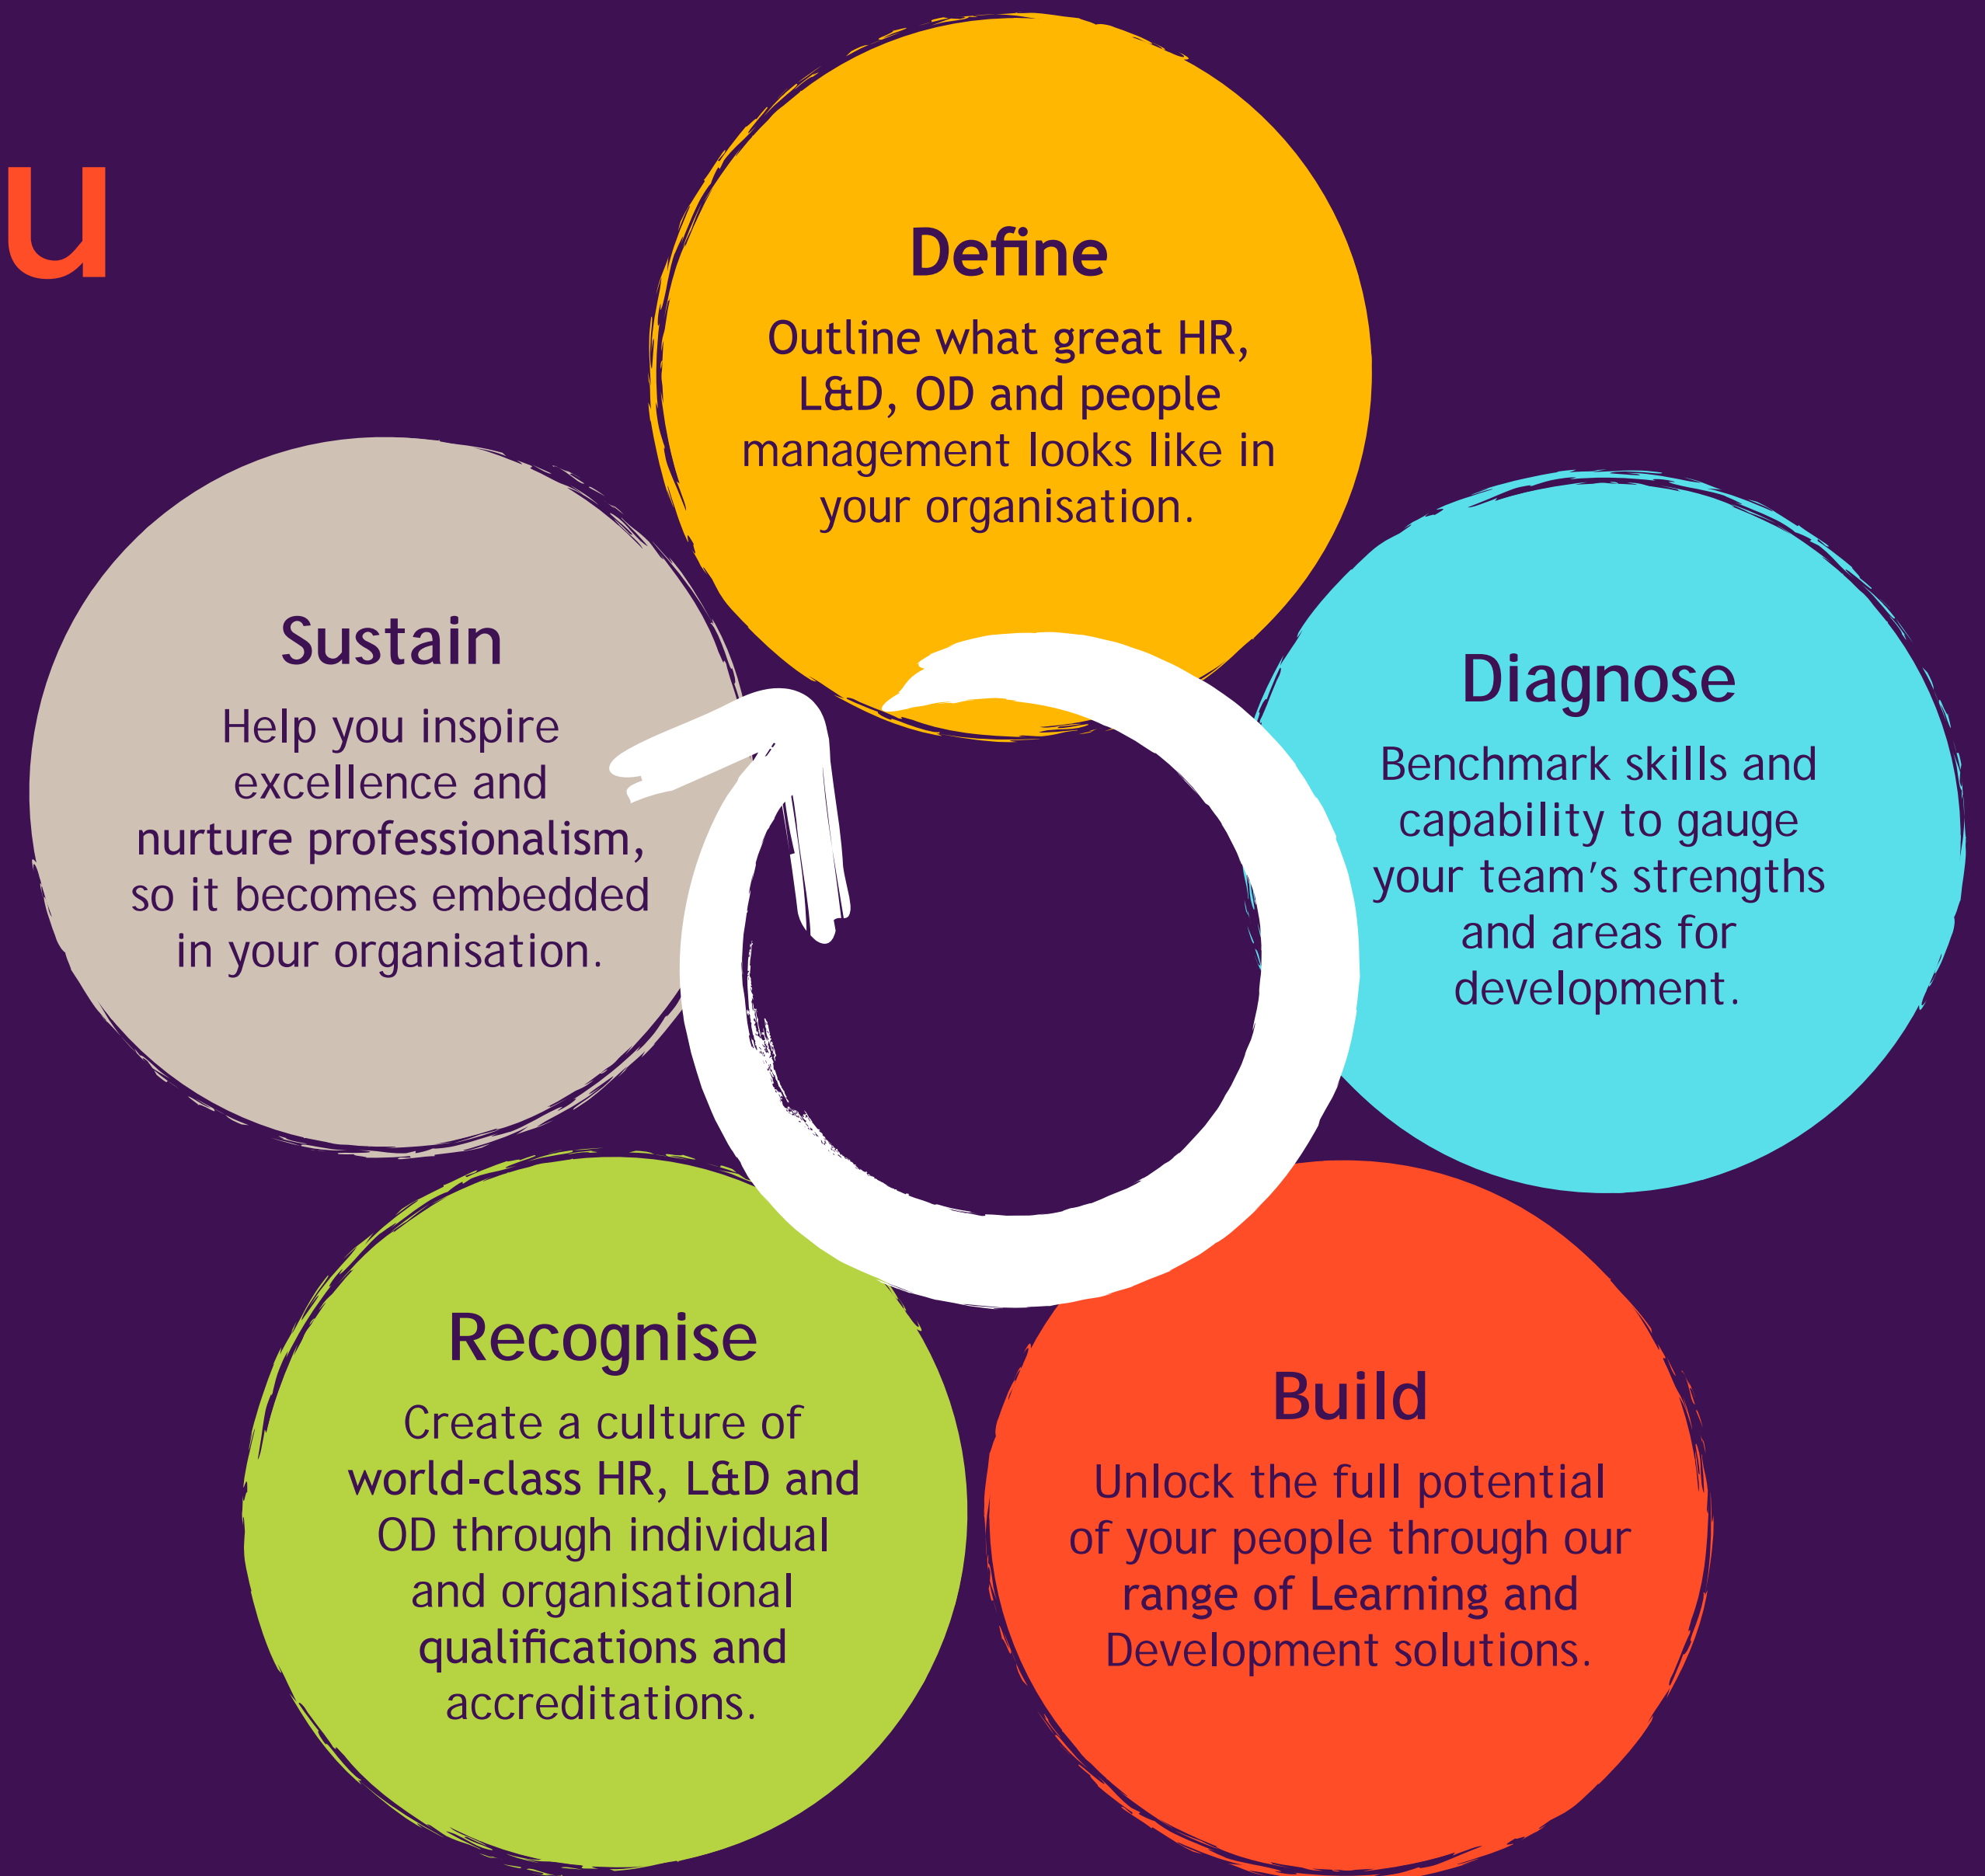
u

Define

Outline what great HR, L&D, OD and people management looks like in your organisation.

Diagnose

Benchmark skills and capability to gauge your team's strengths and areas for development.

Build

Unlock the full potential of your people through our range of Learning and Development solutions.

Recognise

Create a culture of world-class HR, L&D and OD through individual and organisational qualifications and accreditations.

Sustain

Help you inspire excellence and nurture professionalism, so it becomes embedded in your organisation.